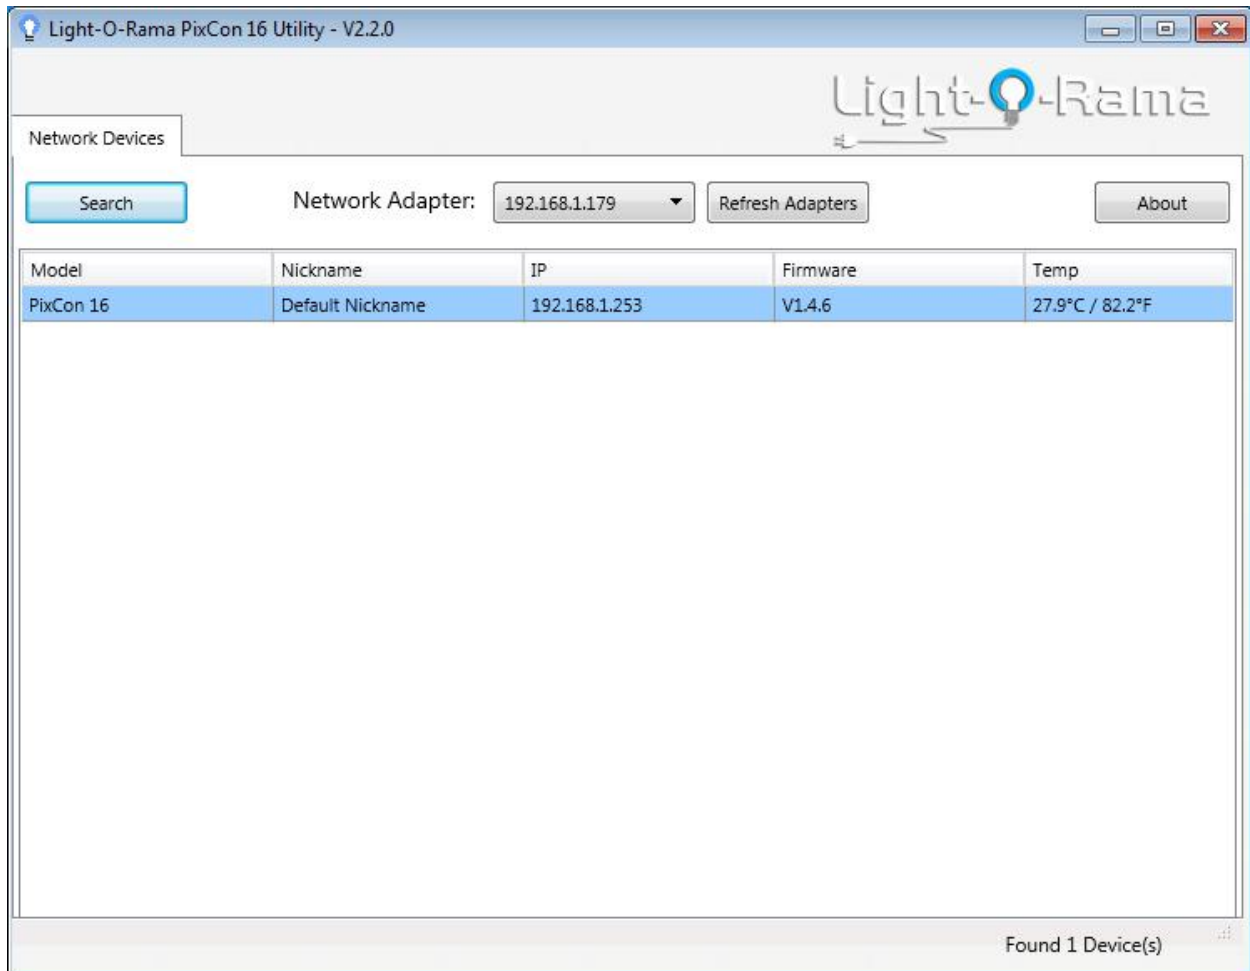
Light-O-Rama PixCon 16 Utility - V2.2.0

Light-O-Rama

Network Devices

Search

Network Adapter: 192.168.1.179

Refresh Adapters

About

| Model | Nickname | IP | Firmware | Temp |
|---|---|---|---|---|
| PixCon 16 | Default Nickname | 192.168.1.253 | V1.4.6 | 27.9°C / 82.2°F |

Found 1 Device(s)